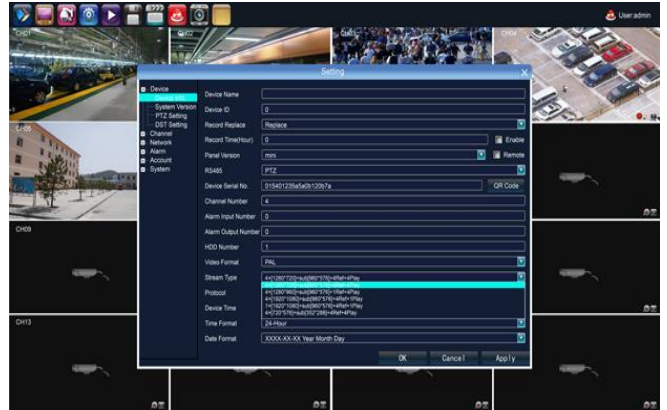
User:admin

CH01
CH02
CH03
CH04
CH05
CH09
CH13

Setting

Device
Device Info
System Version
PTZ Setting
DST Setting
Channel
Network
Alarm
Account
System

Device Name
Device ID 0
Record Replace Replace
Record Time(Hour) 0 Enable
Panel Version mini Remote
RS485 PTZ
Device Serial No. 015401235a5a0b120b7a QR Code
Channel Number 4
Alarm Input Number 0
Alarm Output Number 0
HDD Number 1
Video Format PAL
Stream Type 4×[1280*720]+sub[960*576]+4Ref+4Play
Protocol 4×[1280*720]+sub[960*576]+4Ref+4Play
4×[1280*960]+sub[960*576]+1Ref+4Play
4×[1920*1080]+sub[960*576]+4Ref+1Play
1×[1920*1080]+sub[960*576]+1Ref+1Play
Device Time 4×[720*576]+sub[352*288]+4Ref+4Play
Time Format 24-Hour
Date Format XXXX-XX-XX Year Month Day

OK Cancel Apply